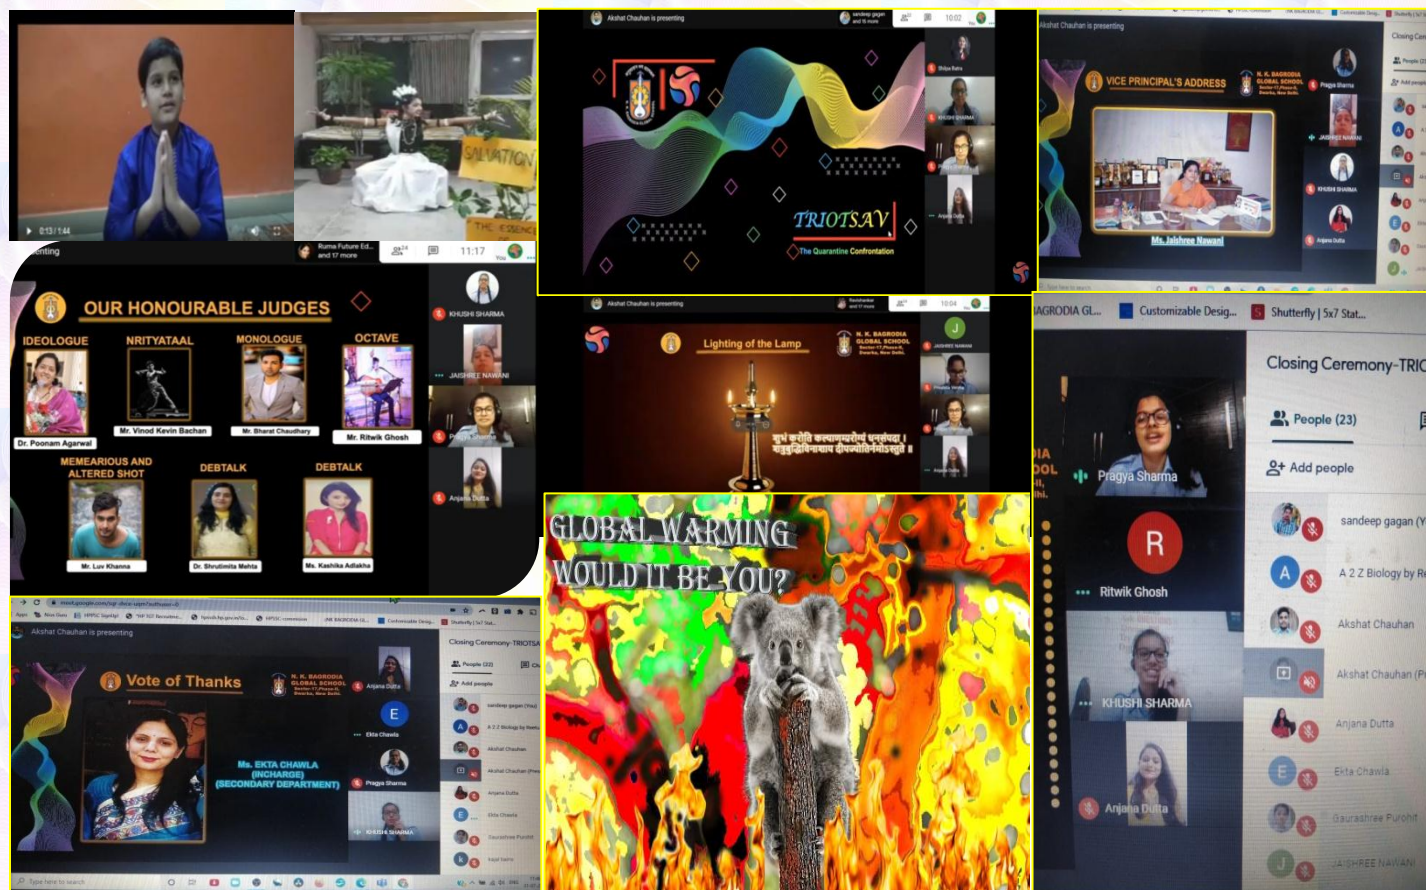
0:13 / 1:44

SALVATION

THE ESSENCE

Akshat Chauhan is presenting

sandeep gagan and 15 more

10:02

TRIOTSAV

The Quarantine Confrontation

Shilpa Batra

KHUSHI SHARMA

Anjana Dutta

Akshat Chauhan is presenting

VICE PRINCIPAL'S ADDRESS

N. K. BAGRODIA GLOBAL SCHOOL Sector-17,Phase-II, Dwarka, New Delhi.

Ms. Jaishree Nawani

Pragya Sharma

JAISHREE NAWANI

KHUSHI SHARMA

Anjana Dutta

Closing Cer

People (23)

Ruma Future Ed... and 17 more

11:17

OUR HONOURABLE JUDGES

IDEOLOGUE

Dr. Poonam Agarwal

NRITYATAAL

Mr. Vinod Kevin Bachan

MONOLOGUE

Mr. Bharat Chaudhary

OCTAVE

Mr. Ritwik Ghosh

MEMEARIOUS AND ALTERED SHOT

Mr. Luv Khanna

DEBTALK

Dr. Shrutimita Mehta

DEBTALK

Ms. Kashika Adlakha

KHUSHI SHARMA

JAISHREE NAWANI

Pragya Sharma

Anjana Dutta

Akshat Chauhan is presenting

10:04

Lighting of the Lamp

N. K. BAGRODIA GLOBAL SCHOOL Sector-17,Phase-II, Dwarka, New Delhi.

शुभं करोति कल्याणमारोग्यं धनसंपदा । शत्रुबुद्धिविनाशाय दीपज्योतिर्नमोऽस्तुते ॥

JAISHREE NAWANI

AGRODIA GL... Customizable Desig... Shutterfly | 5x7 Stat...

Closing Ceremony-TRIO

People (23)

Add people

Pragya Sharma

Ritwik Ghosh

KHUSHI SHARMA

Anjana Dutta

sandeep gagan (Y

A 2 Z Biology by R

Akshat Chauhan

Akshat Chauhan (P

Anjana Dutta

Ekta Chawla

Gaurashree Purohit

JAISHREE NAWANI

GLOBAL WARMING WOULD IT BE YOU?

Akshat Chauhan is presenting

Vote of Thanks

N. K. BAGRODIA GLOBAL SCHOOL Sector-17,Phase-II, Dwarka, New Delhi.

Ms. EKTA CHAWLA (INCHARGE) (SECONDARY DEPARTMENT)

Anjana Dutta

Ekta Chawla

Pragya Sharma

KHUSHI SHARMA

Closing Ceremony-TRIOTSA

People (22)

Add people

sandeep gagan (You)

A 2 Z Biology by

Akshat Chauhan

Akshat Chauhan (Pres

Anjana Dutta

Ekta Chawla

Gaurashree Purohit

Type here to search